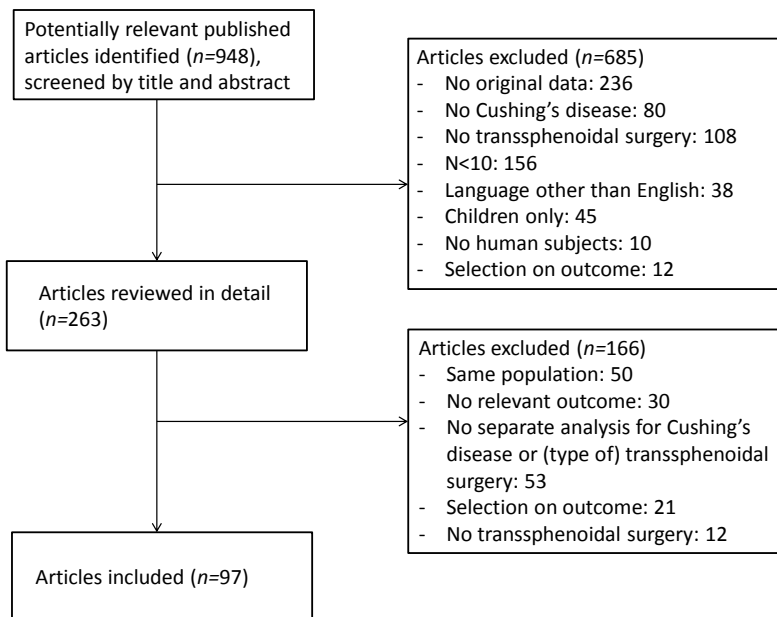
Potentially relevant published articles identified (*n*=948), screened by title and abstract

Articles excluded (*n*=685)
- No original data: 236
- No Cushing's disease: 80
- No transsphenoidal surgery: 108
- N<10: 156
- Language other than English: 38
- Children only: 45
- No human subjects: 10
- Selection on outcome: 12

Articles reviewed in detail (*n*=263)

Articles excluded (*n*=166)
- Same population: 50
- No relevant outcome: 30
- No separate analysis for Cushing's disease or (type of) transsphenoidal surgery: 53
- Selection on outcome: 21
- No transsphenoidal surgery: 12

Articles included (*n*=97)